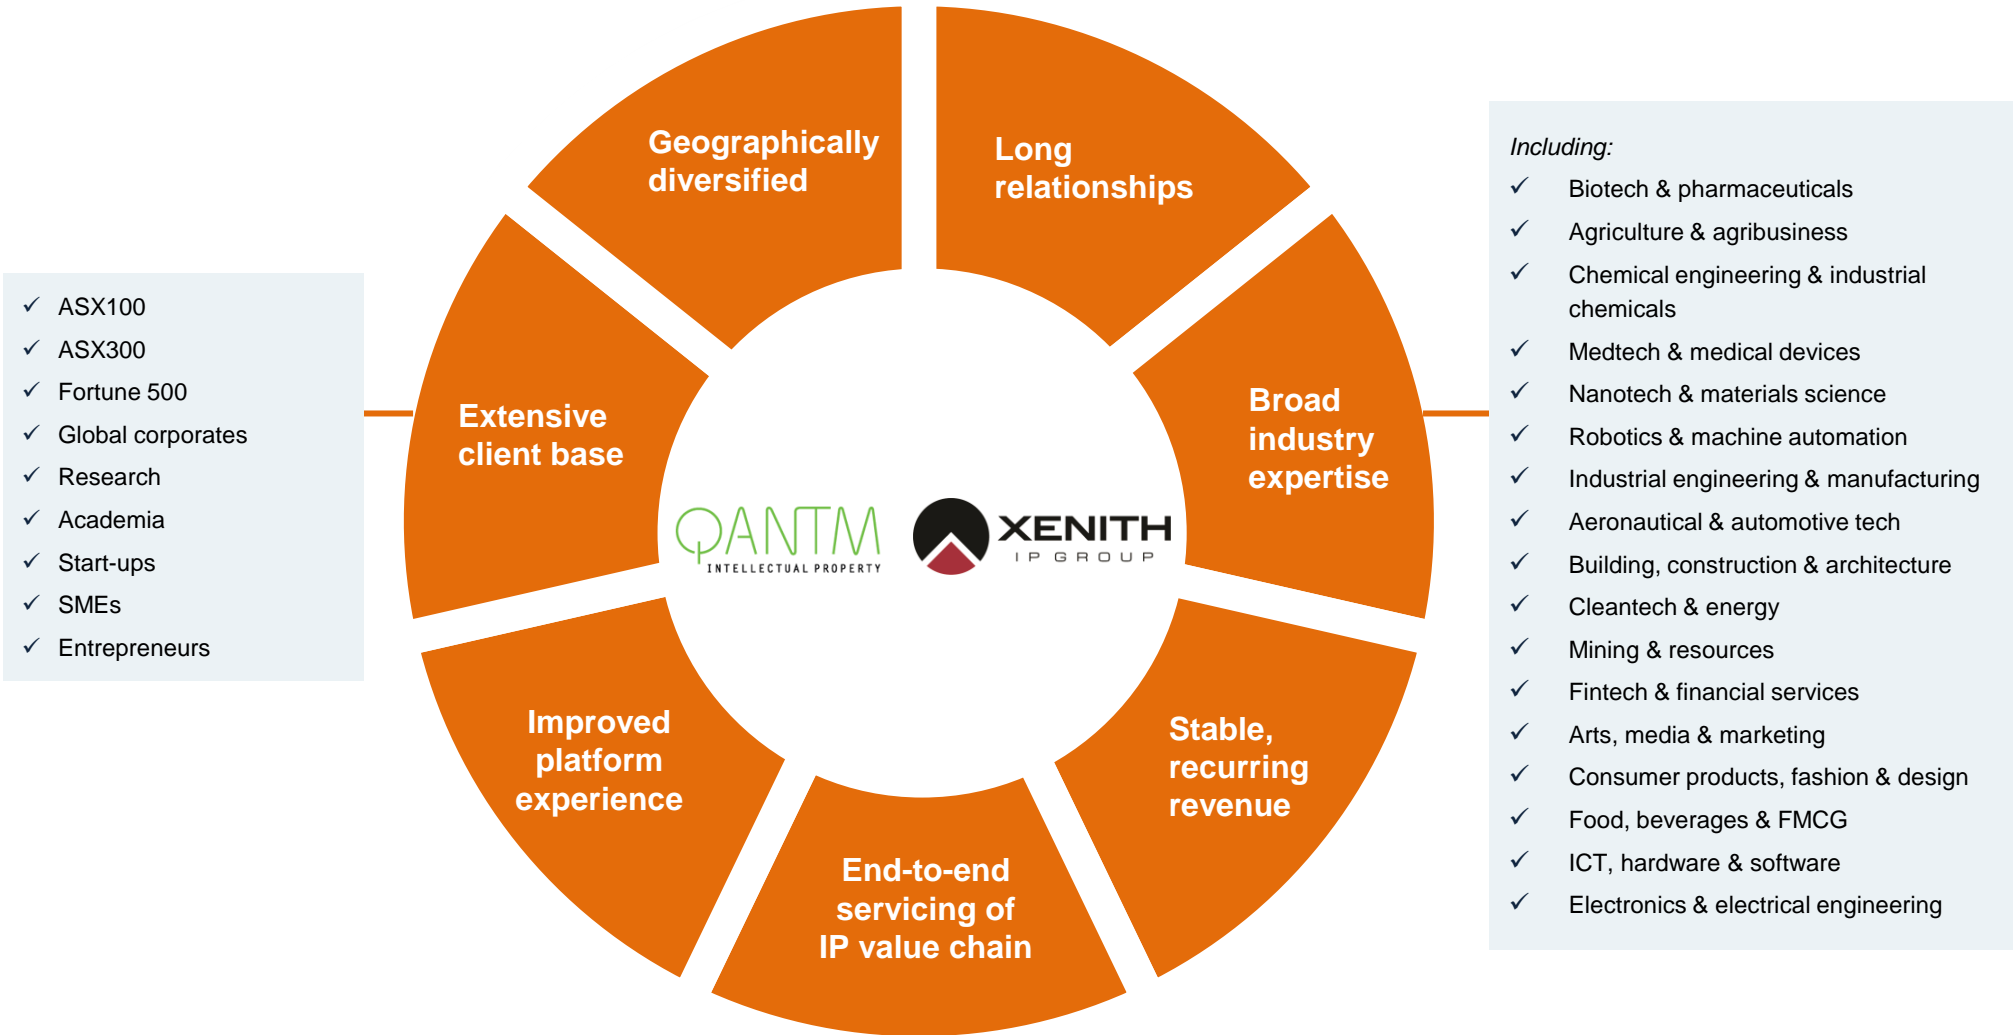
✓ ASX100
✓ ASX300
✓ Fortune 500
✓ Global corporates
✓ Research
✓ Academia
✓ Start-ups
✓ SMEs
✓ Entrepreneurs

Geographically diversified

Long relationships

Extensive client base

Broad industry expertise

QANTM INTELLECTUAL PROPERTY

XENITH IP GROUP

Improved platform experience

Stable, recurring revenue

End-to-end servicing of IP value chain

Including:
✓ Biotech & pharmaceuticals
✓ Agriculture & agribusiness
✓ Chemical engineering & industrial chemicals
✓ Medtech & medical devices
✓ Nanotech & materials science
✓ Robotics & machine automation
✓ Industrial engineering & manufacturing
✓ Aeronautical & automotive tech
✓ Building, construction & architecture
✓ Cleantech & energy
✓ Mining & resources
✓ Fintech & financial services
✓ Arts, media & marketing
✓ Consumer products, fashion & design
✓ Food, beverages & FMCG
✓ ICT, hardware & software
✓ Electronics & electrical engineering